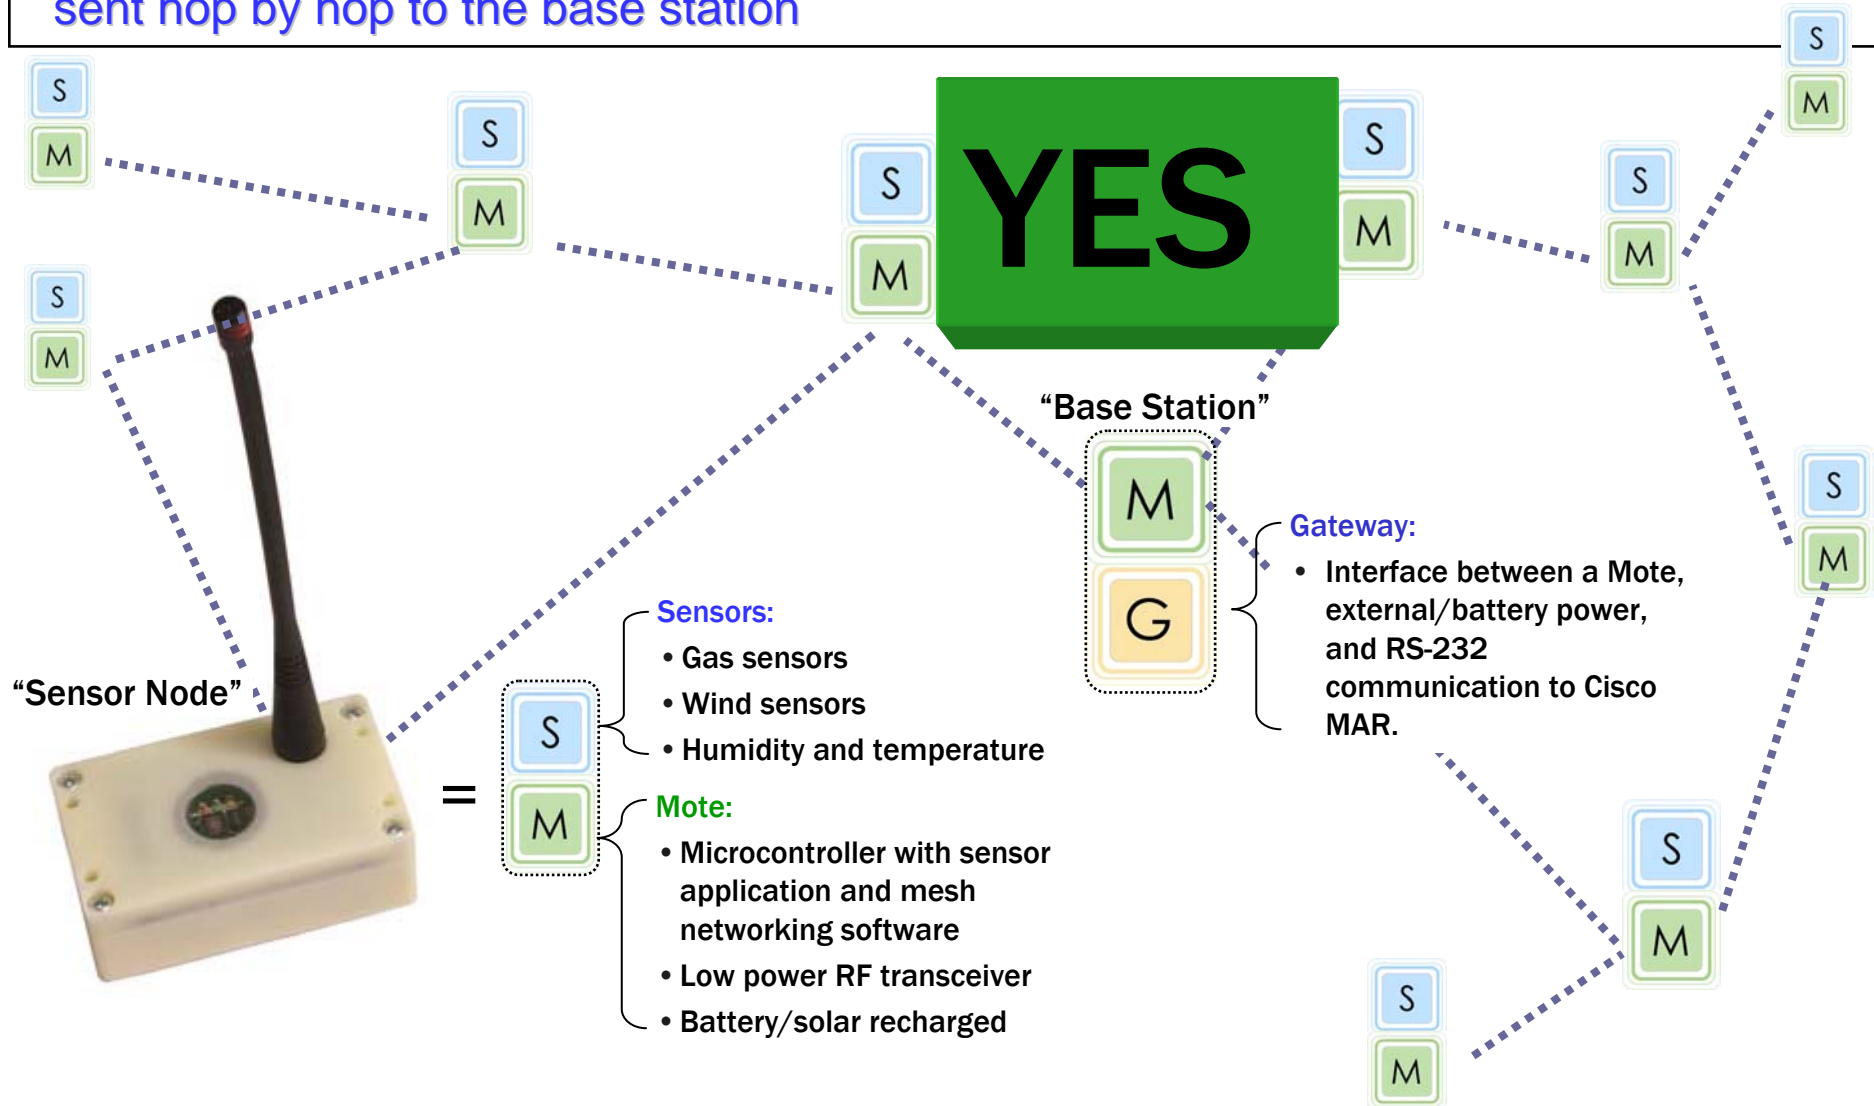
sent hop by hop to the base station

S
M

S
M

S
M

YES

S
M

S
M

S
M

S
M

“Base Station”

M
G

Gateway:
• Interface between a Mote, external/battery power, and RS-232 communication to Cisco MAR.

S
M

“Sensor Node”

=

S
M

Sensors:
• Gas sensors
• Wind sensors
• Humidity and temperature

Mote:
• Microcontroller with sensor application and mesh networking software
• Low power RF transceiver
• Battery/solar recharged

S
M

S
M